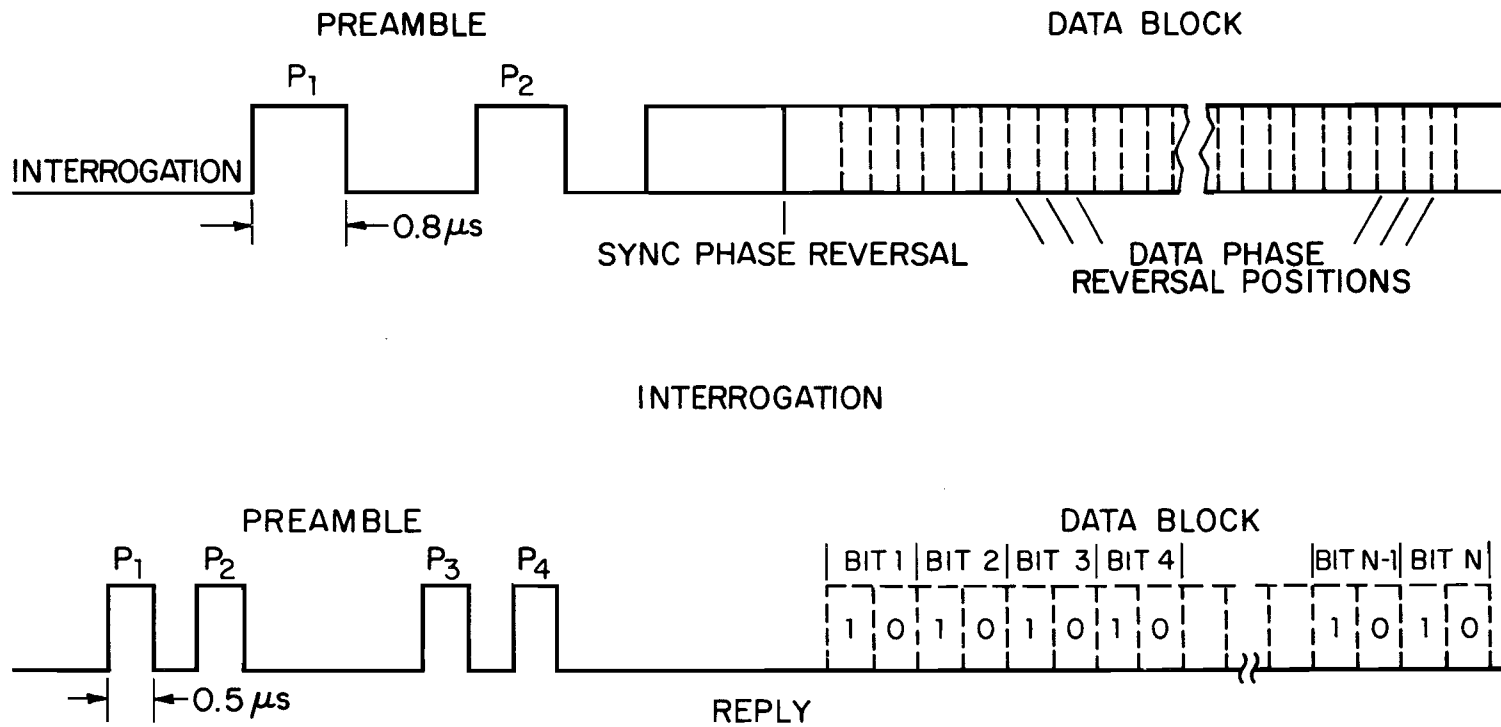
PREAMBLE

DATA BLOCK

$P_1$

$P_2$

INTERROGATION

0.8 $\mu$s

SYNC PHASE REVERSAL

DATA PHASE REVERSAL POSITIONS

INTERROGATION

PREAMBLE

DATA BLOCK

$P_1$ $P_2$ $P_3$ $P_4$

BIT 1 | BIT 2 | BIT 3 | BIT 4

BIT N-1 | BIT N

1 0 1 0 1 0 1 0

1 0 1 0

0.5 $\mu$s

REPLY